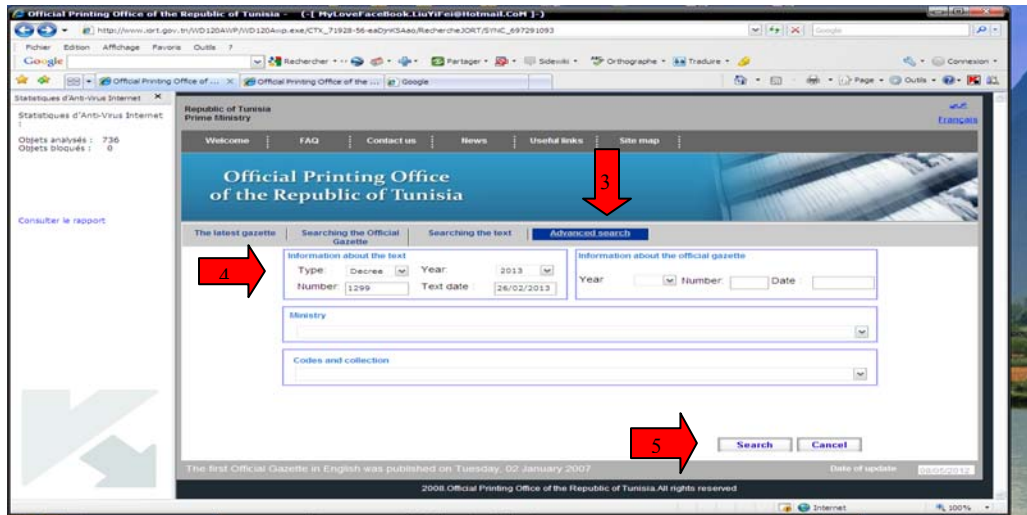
Official Printing Office of the Republic of Tunisia - (-[ MyLoveFaceBook.LiuYiFei@Hotmail.CoM ]-)

http://www.iort.gov.tn/WD120AWP/WD120Awp.exe/CTX_71928-56-eaDyKSAao/RechercheJORT/SYNC_697291093

Google

Fichier Edition Affichage Favoris Outils ?

Google

Rechercher · Partager · Sidewiki · Orthographe · Traduire ·

Connexion ·

Official Printing Office of ... × Official Printing Office of the ... Google

Page · Outils ·

Statistiques d'Anti-Virus Internet ×

Statistiques d'Anti-Virus Internet

Objets analysés : 736
Objets bloqués : 0

Consulter le rapport

Republic of Tunisia
Prime Ministry

Français

Welcome | FAQ | Contact us | News | Useful links | Site map

Official Printing Office
of the Republic of Tunisia

3

The latest gazette | Searching the Official Gazette | Searching the text | Advanced search

4

Information about the text
Type: Decree Year: 2013
Number: 1299 Text date: 26/02/2013

Information about the official gazette
Year Number: Date :

Ministry

Codes and collection

5

Search Cancel

The first Official Gazette in English was published on Tuesday, 02 January 2007

Date of update 08/05/2012

2008.Official Printing Office of the Republic of Tunisia.All rights reserved

Internet 100%